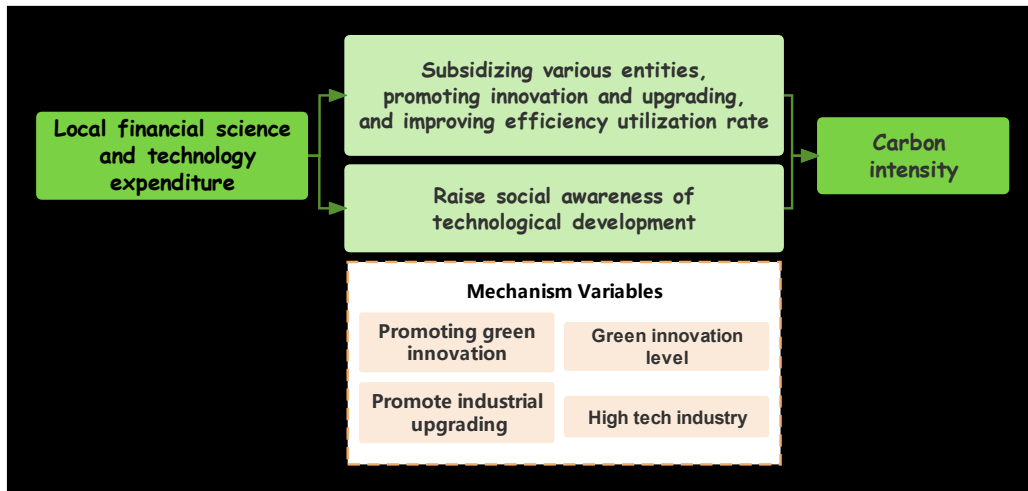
Local financial science and technology expenditure

Subsidizing various entities, promoting innovation and upgrading, and improving efficiency utilization rate

Raise social awareness of technological development

Carbon intensity

Mechanism Variables

Promoting green innovation

Green innovation level

Promote industrial upgrading

High tech industry